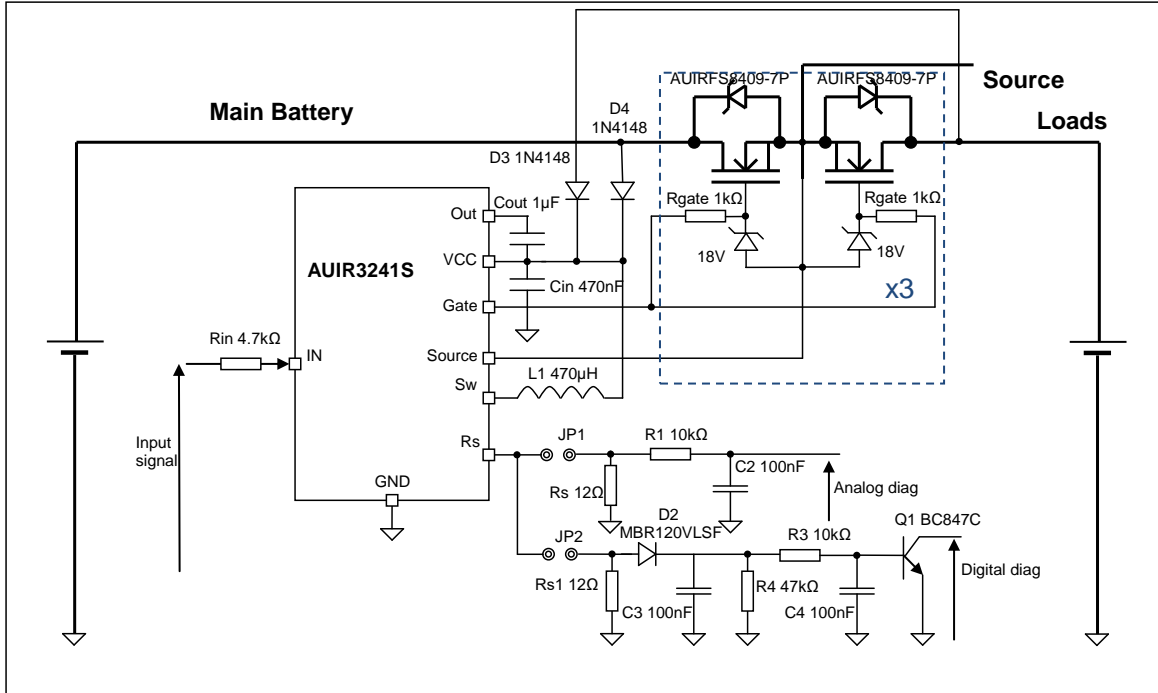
Main Battery

Source

Loads

AUIRFS8409-7P

AUIRFS8409-7P

D4 1N4148

D3 1N4148

Out

Cout 1µF

Rgate 1kΩ

Rgate 1kΩ

AUIR3241S

VCC

18V

18V

Cin 470nF

Gate

x3

Rin 4.7kΩ

IN

Source

Sw

L1 470µH

Input signal

Rs

JP1

R1 10kΩ

C2 100nF

Rs 12Ω

Analog diag

GND

D2

JP2

MBR120VLSF

R3 10kΩ

Q1 BC847C

Rs1 12Ω

R4 47kΩ

Digital diag

C3 100nF

C4 100nF